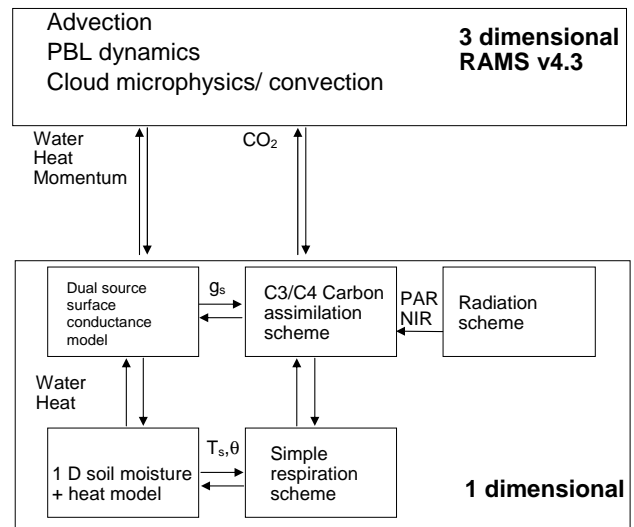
Advection
PBL dynamics
Cloud microphysics/ convection

3 dimensional
RAMS v4.3

Water
Heat
Momentum

$CO_2$

Dual source surface conductance model

$g_s$

C3/C4 Carbon assimilation scheme

PAR
NIR

Radiation scheme

Water
Heat

$T_s$,$\theta$

1 D soil moisture + heat model

Simple respiration scheme

1 dimensional